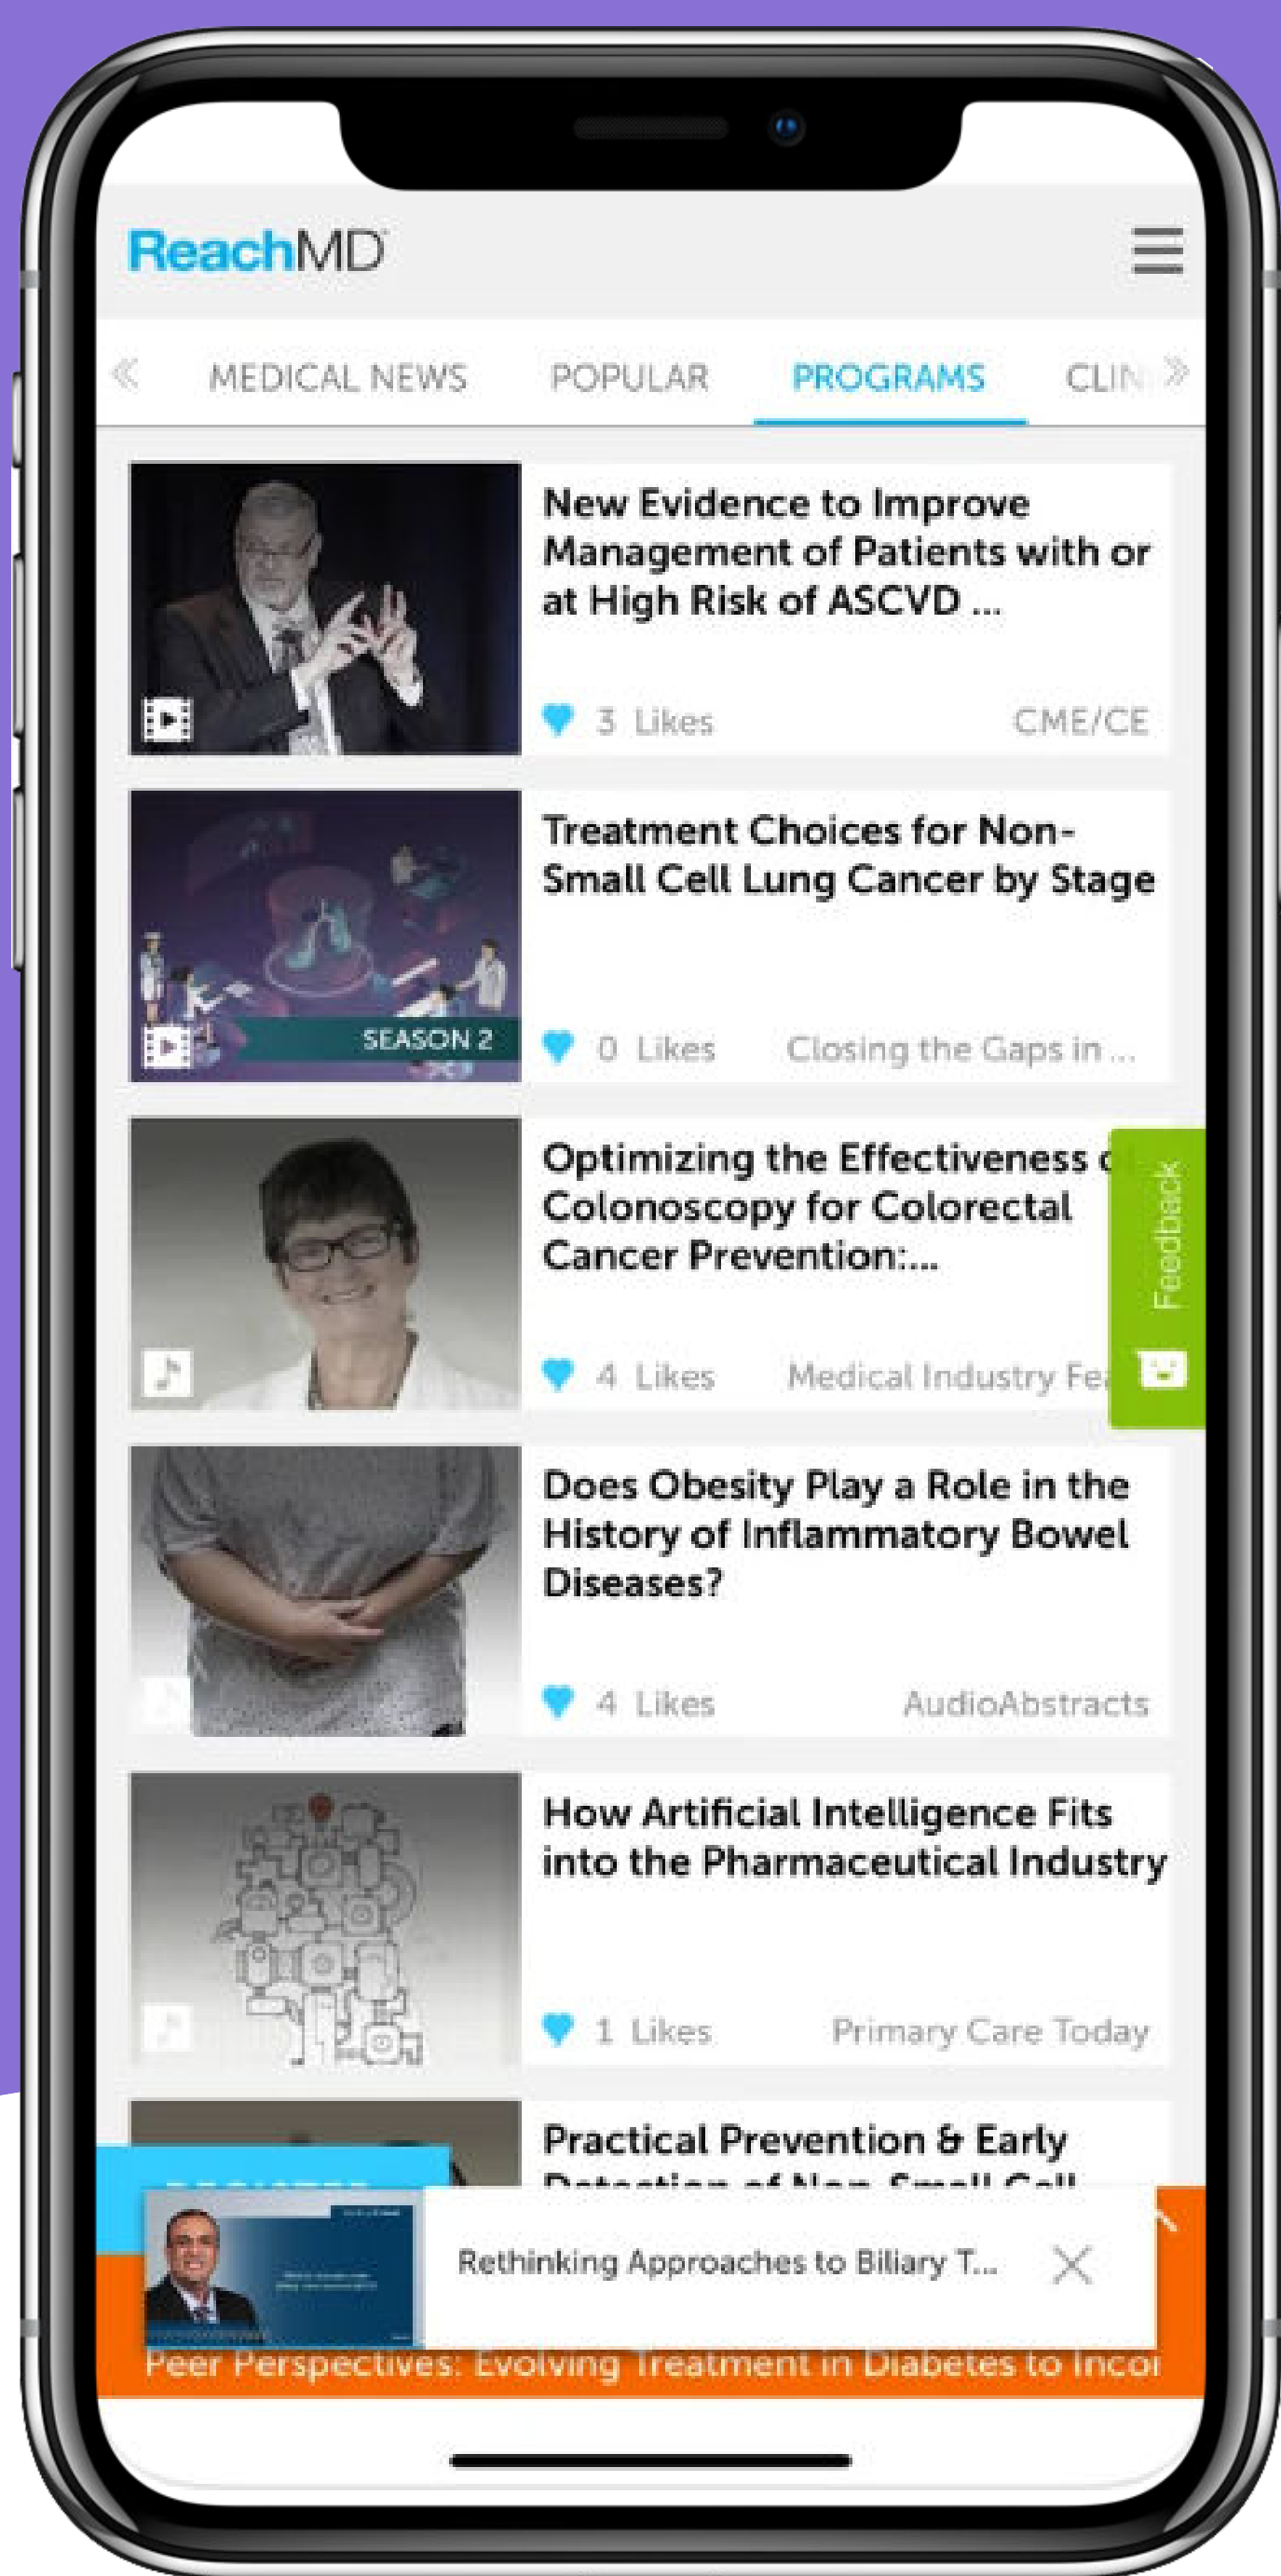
ReachMD

« MEDICAL NEWS POPULAR PROGRAMS CLIN »

New Evidence to Improve Management of Patients with or at High Risk of ASCVD ...

3 Likes CME/CE

SEASON 2

Treatment Choices for Non-Small Cell Lung Cancer by Stage

0 Likes Closing the Gaps in ...

Optimizing the Effectiveness o Colonoscopy for Colorectal Cancer Prevention:...

4 Likes Medical Industry Fe

Feedback

Does Obesity Play a Role in the History of Inflammatory Bowel Diseases?

4 Likes AudioAbstracts

How Artificial Intelligence Fits into the Pharmaceutical Industry

1 Likes Primary Care Today

Practical Prevention & Early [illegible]

Rethinking Approaches to Biliary T...

Peer Perspectives: Evolving Treatment in Diabetes to Incor